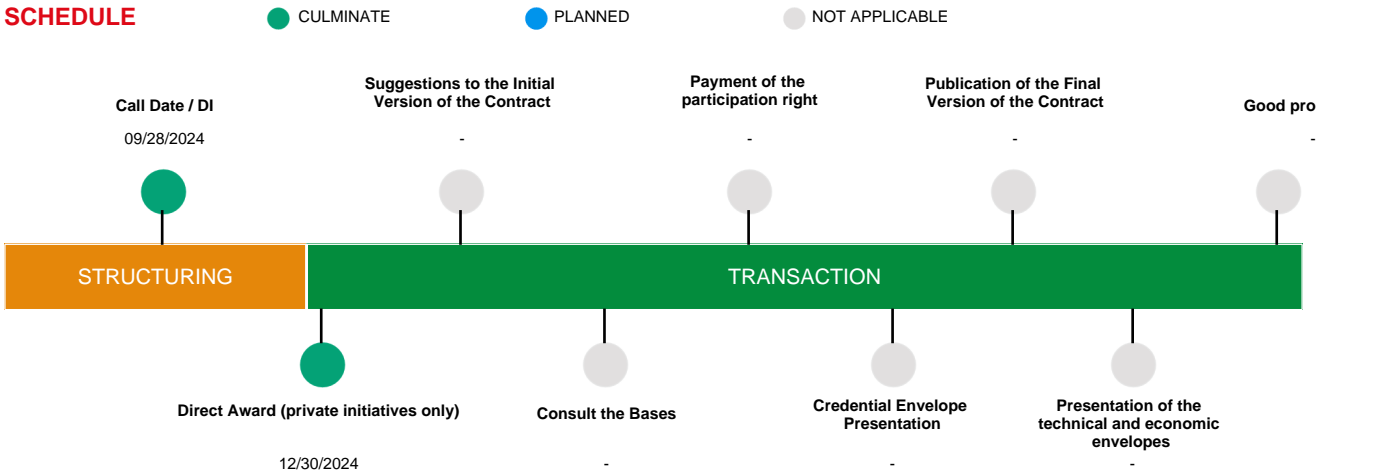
SCHEDULE
CULMINATE
PLANNED
NOT APPLICABLE

Call Date / DI
09/28/2024

Suggestions to the Initial Version of the Contract
-

Payment of the participation right
-

Publication of the Final Version of the Contract
-

Good pro
-

STRUCTURING
TRANSACTION

Direct Award (private initiatives only)
12/30/2024

Consult the Bases
-

Credential Envelope Presentation
-

Presentation of the technical and economic envelopes
-